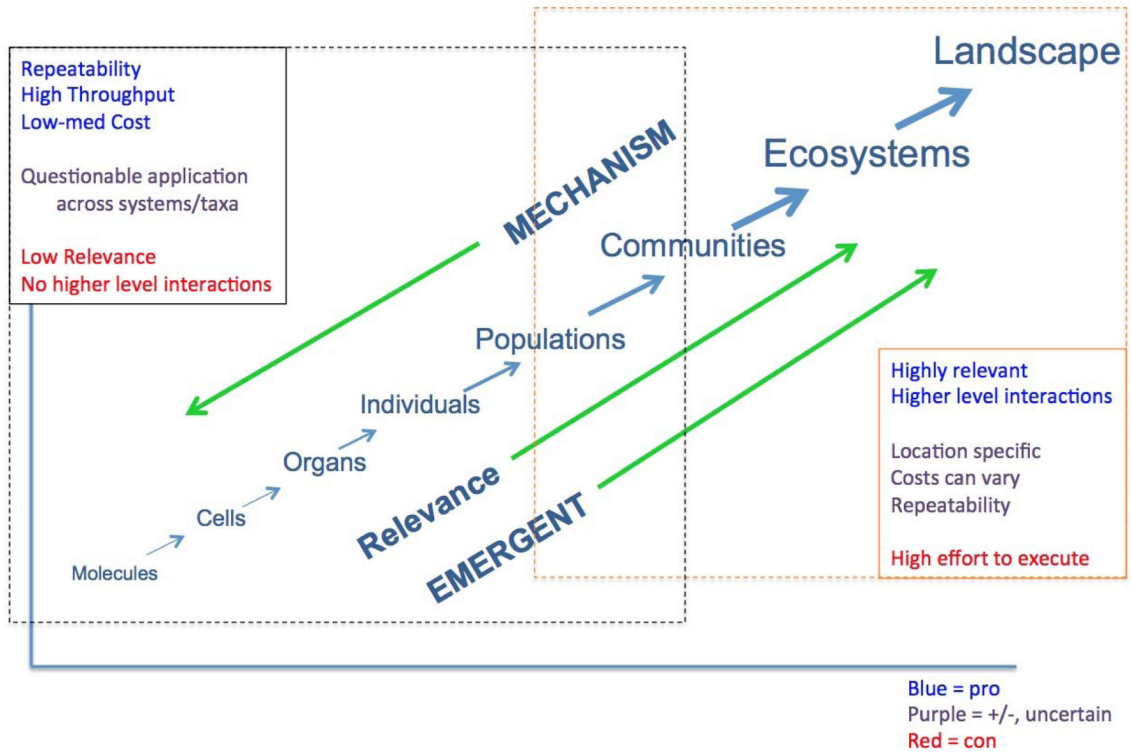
Repeatability
High Throughput
Low-med Cost

Questionable application across systems/taxa

Low Relevance
No higher level interactions

Landscape

Ecosystems

MECHANISM

Communities

Populations

Individuals

Organs

Cells

Molecules

Relevance

EMERGENT

Highly relevant
Higher level interactions

Location specific
Costs can vary
Repeatability

High effort to execute

Blue = pro
Purple = +/-, uncertain
Red = con